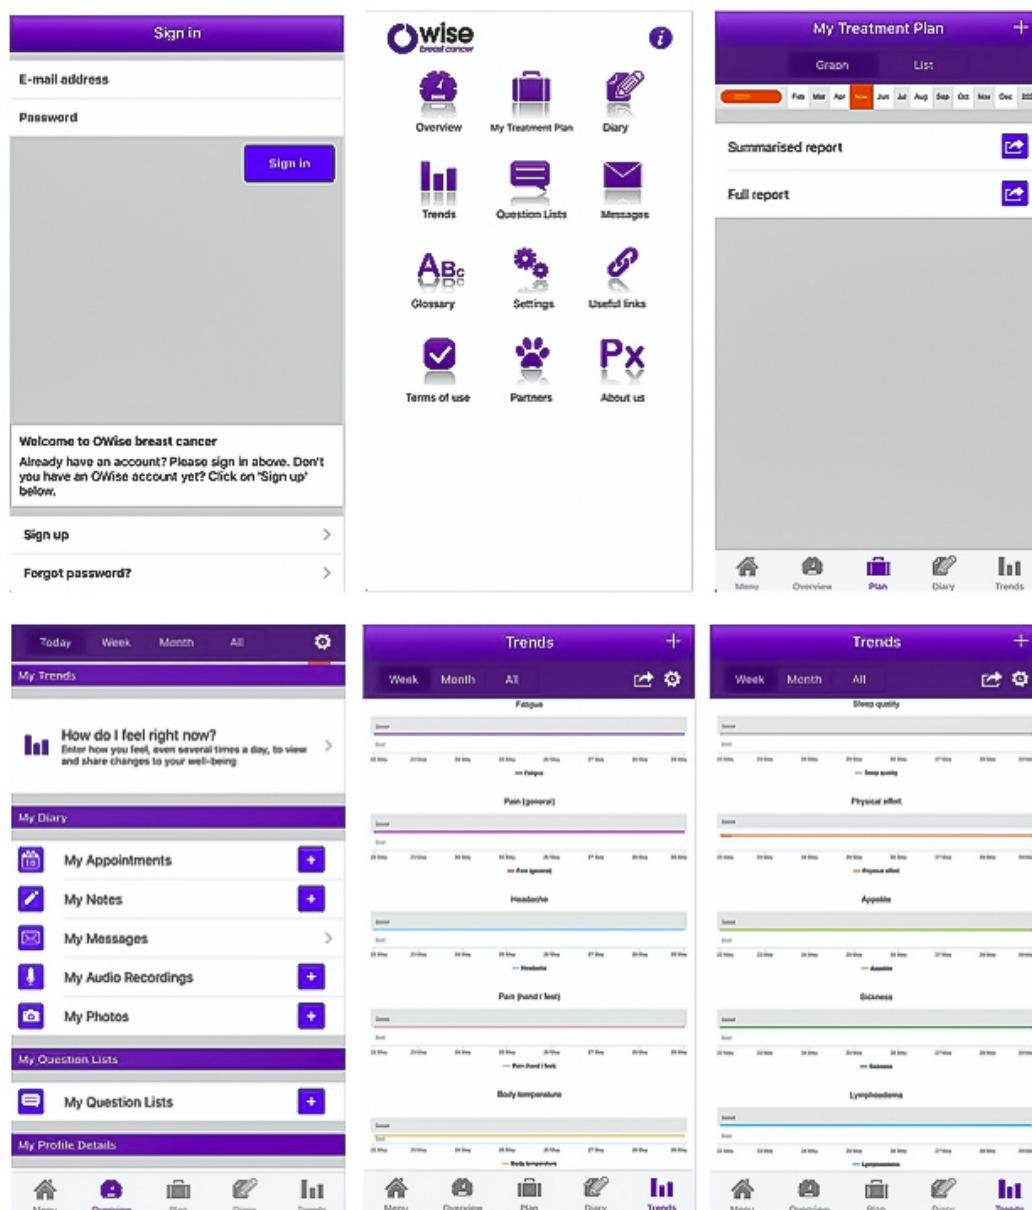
Sign in

E-mail address

Password

Sign in

Welcome to OWise breast cancer

Already have an account? Please sign in above. Don't you have an OWise account yet? Click on 'Sign up' below.

Sign up

Forgot password?

OWise breast cancer

Overview
My Treatment Plan
Diary
Trends
Question Lists
Messages
Glossary
Settings
Useful links
Terms of use
Partners
About us

My Treatment Plan

Graph
List

Feb Mar Apr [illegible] Jun Jul Aug Sep Oct Nov Dec

Summarised report

Full report

Menu
Overview
Plan
Diary
Trends

Today
Week
Month
All

My Trends

How do I feel right now?
Enter how you feel, even several times a day, to view and share changes to your well-being

My Diary

My Appointments
My Notes
My Messages
My Audio Recordings
My Photos

My Question Lists

My Question Lists

My Profile Details

Trends

Week
Month
All

Fatigue
Pain (general)
Headache
Pain (hand / feet)
Body temperature

Menu
Overview
Plan
Diary
Trends

Trends

Week
Month
All

Sleep quality
Physical effort
Appetite
Sickness
Lymphoedema

Menu
Overview
Plan
Diary
Trends